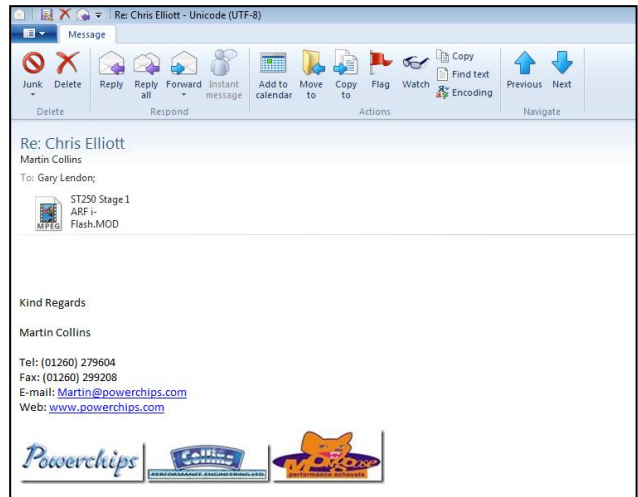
Re: Chris Elliott - Unicode (UTF-8)

Message

Junk Delete
Delete

Reply Reply all Forward Instant message
Respond

Add to calendar Move to Copy to Flag Watch Copy Find text Encoding
Actions

Previous Next
Navigate

Re: Chris Elliott
Martin Collins
To: Gary Lendon;

MPEG ST250 Stage 1 ARF i-Flash.MOD

Kind Regards

Martin Collins

Tel: (01260) 279604
Fax: (01260) 299208
E-mail: Martin@powerchips.com
Web: www.powerchips.com

Powerchips Collins PERFORMANCE ENGINEERING LTD MOOSE performance exhausts